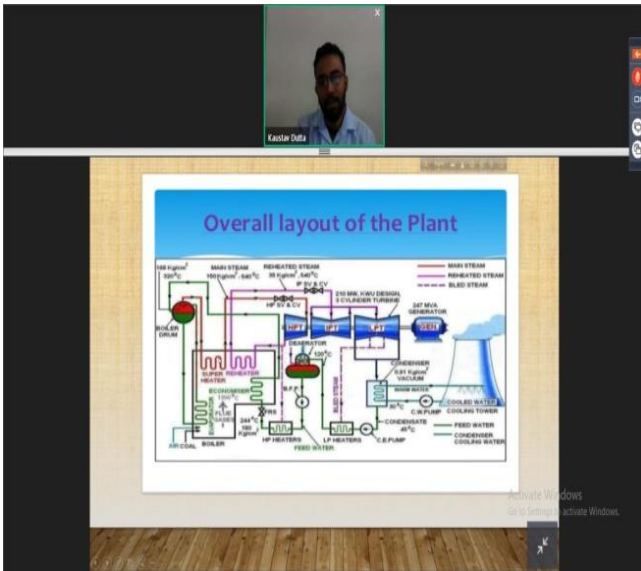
Kaustav Dutta

Overall layout of the Plant

168 Kg/cm² 320°C

MAIN STEAM 150 Kg/cm² 540°C

REHEATED STEAM 36 Kg/cm² 540°C

HP SV & CV

IP SV & CV

210 MW, KWU DESIGN, 3 CYLINDER TURBINE

MAIN STEAM

REHEATED STEAM

BLED STEAM

247 MVA GENERATOR

BOILER DRUM

HPT

IPT

LPT

GEN

DEAERATOR

120°C

SUPER HEATER

REHEATER

ECONOMISER

B.F.P

CONDENSER 0.91 Kg/cm² VACUUM

WARM WATER

COOLED WATER

COOLING TOWER

FLUE GASES

RS

244°C 180 Kg/cm²

HP HEATERS

LP HEATERS

C.E.PUMP

CONDENSATE 45°C

C.W.PUMP

FEED WATER

CONDENSER COOLING WATER

AIR

COAL

BOILER

FEED WATER

BLED STEAM

Activate Windows
Go to Settings to activate Windows.